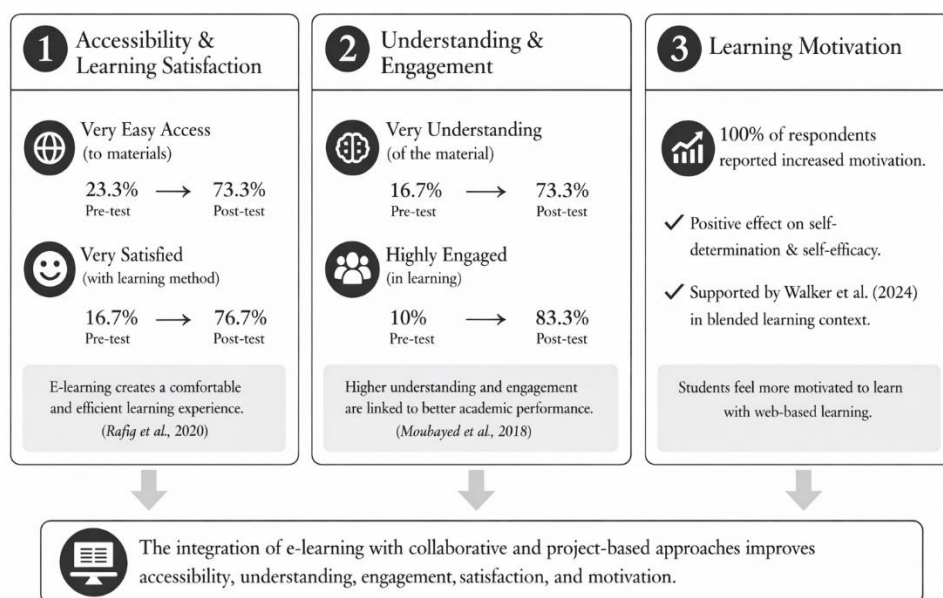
1 Accessibility & Learning Satisfaction

Very Easy Access (to materials)

23.3% $\longrightarrow$ 73.3%
Pre-test Post-test

Very Satisfied (with learning method)

16.7% $\longrightarrow$ 76.7%
Pre-test Post-test

E-learning creates a comfortable and efficient learning experience. (Rafig et al., 2020)

2 Understanding & Engagement

Very Understanding (of the material)

16.7% $\longrightarrow$ 73.3%
Pre-test Post-test

Highly Engaged (in learning)

10% $\longrightarrow$ 83.3%
Pre-test Post-test

Higher understanding and engagement are linked to better academic performance. (Moubayed et al., 2018)

3 Learning Motivation

100% of respondents reported increased motivation.

✓ Positive effect on self-determination & self-efficacy.

✓ Supported by Walker et al. (2024) in blended learning context.

Students feel more motivated to learn with web-based learning.

The integration of e-learning with collaborative and project-based approaches improves accessibility, understanding, engagement, satisfaction, and motivation.